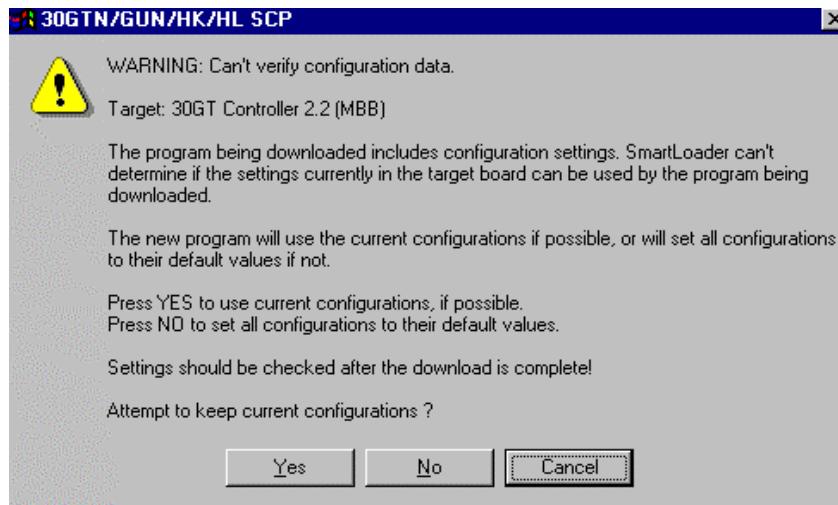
30GTN/GUN/HK/HL SCP

×

WARNING: Can't verify configuration data.

Target: 30GT Controller 2.2 (MBB)

The program being downloaded includes configuration settings. SmartLoader can't determine if the settings currently in the target board can be used by the program being downloaded.

The new program will use the current configurations if possible, or will set all configurations to their default values if not.

Press YES to use current configurations, if possible.
Press NO to set all configurations to their default values.

Settings should be checked after the download is complete!

Attempt to keep current configurations ?

Yes

No

Cancel